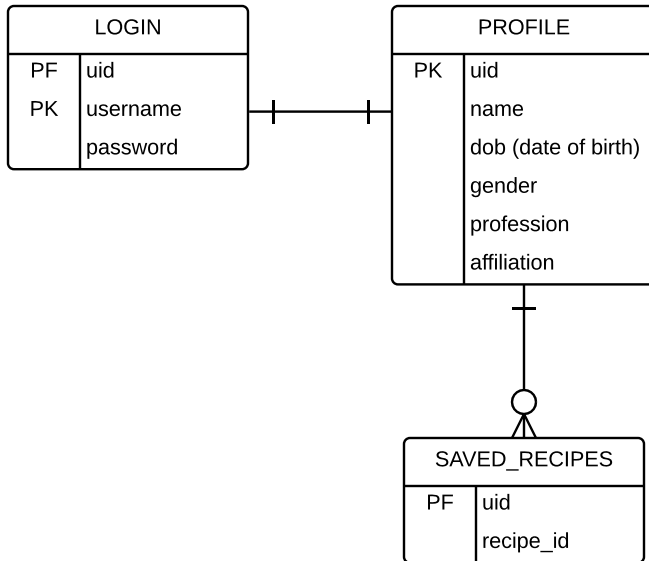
LOGIN

| | |
|---|---|
| PF | uid |
| PK | username |
| | password |

PROFILE

| | |
|---|---|
| PK | uid |
| | name |
| | dob (date of birth) |
| | gender |
| | profession |
| | affiliation |

SAVED_RECIPES

| | |
|---|---|
| PF | uid |
| | recipe_id |